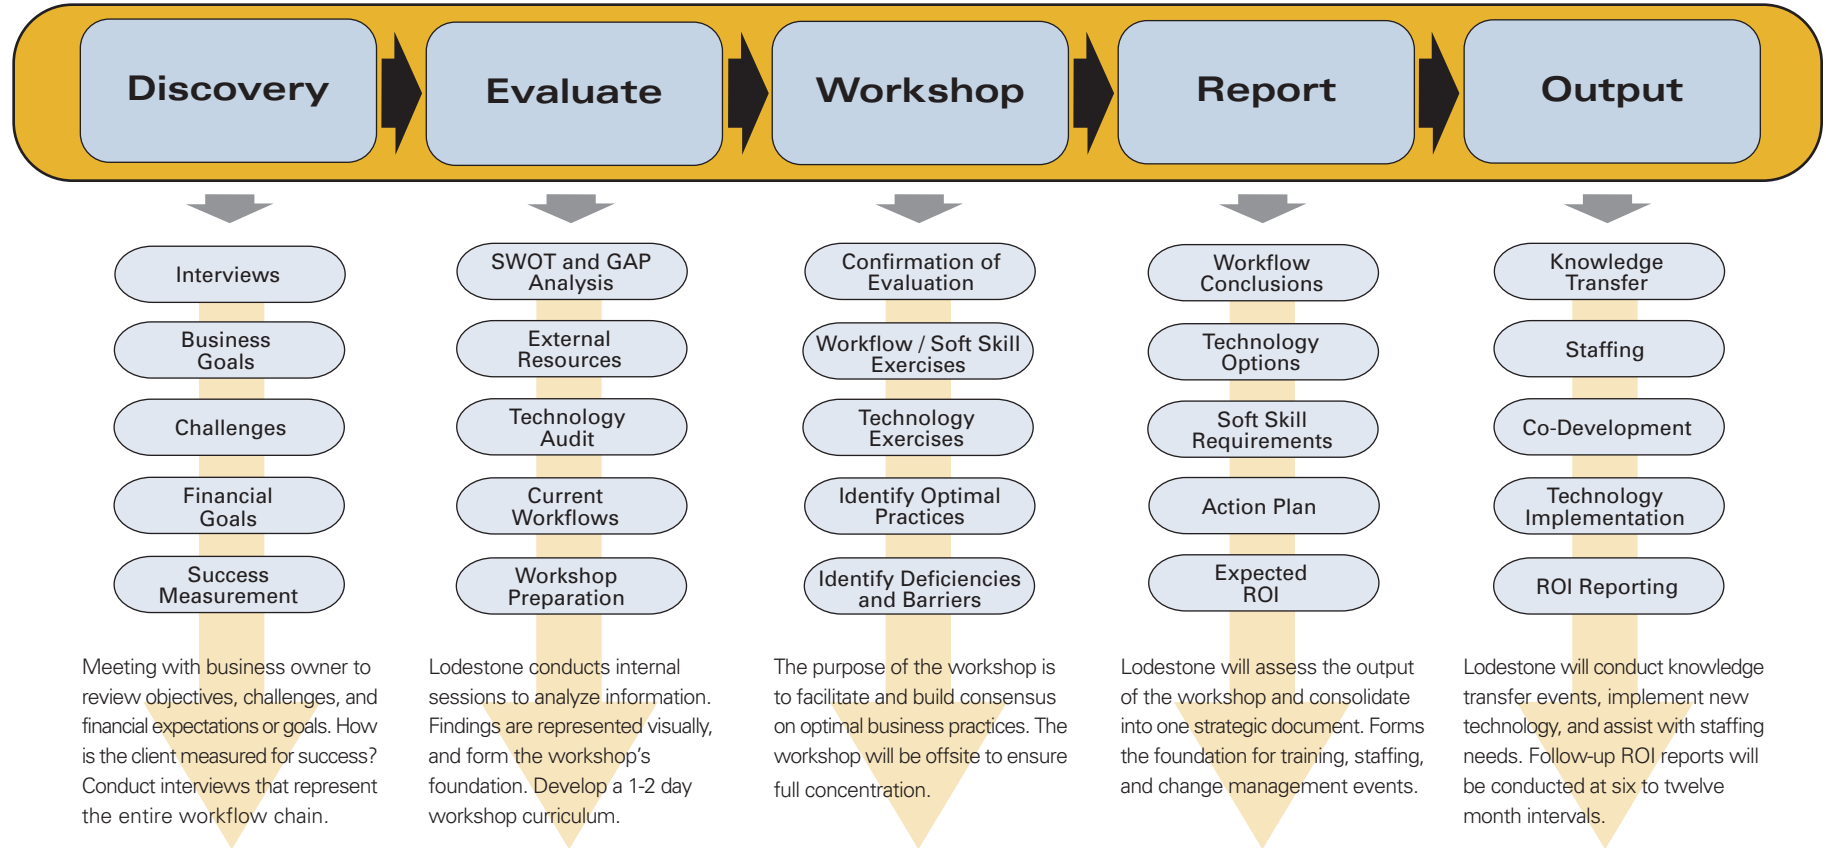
Discovery

Evaluate

Workshop

Report

Output

Interviews

Business Goals

Challenges

Financial Goals

Success Measurement

Meeting with business owner to review objectives, challenges, and financial expectations or goals. How is the client measured for success? Conduct interviews that represent the entire workflow chain.

SWOT and GAP Analysis

External Resources

Technology Audit

Current Workflows

Workshop Preparation

Lodestone conducts internal sessions to analyze information. Findings are represented visually, and form the workshop's foundation. Develop a 1-2 day workshop curriculum.

Confirmation of Evaluation

Workflow / Soft Skill Exercises

Technology Exercises

Identify Optimal Practices

Identify Deficiencies and Barriers

The purpose of the workshop is to facilitate and build consensus on optimal business practices. The workshop will be offsite to ensure full concentration.

Workflow Conclusions

Technology Options

Soft Skill Requirements

Action Plan

Expected ROI

Lodestone will assess the output of the workshop and consolidate into one strategic document. Forms the foundation for training, staffing, and change management events.

Knowledge Transfer

Staffing

Co-Development

Technology Implementation

ROI Reporting

Lodestone will conduct knowledge transfer events, implement new technology, and assist with staffing needs. Follow-up ROI reports will be conducted at six to twelve month intervals.